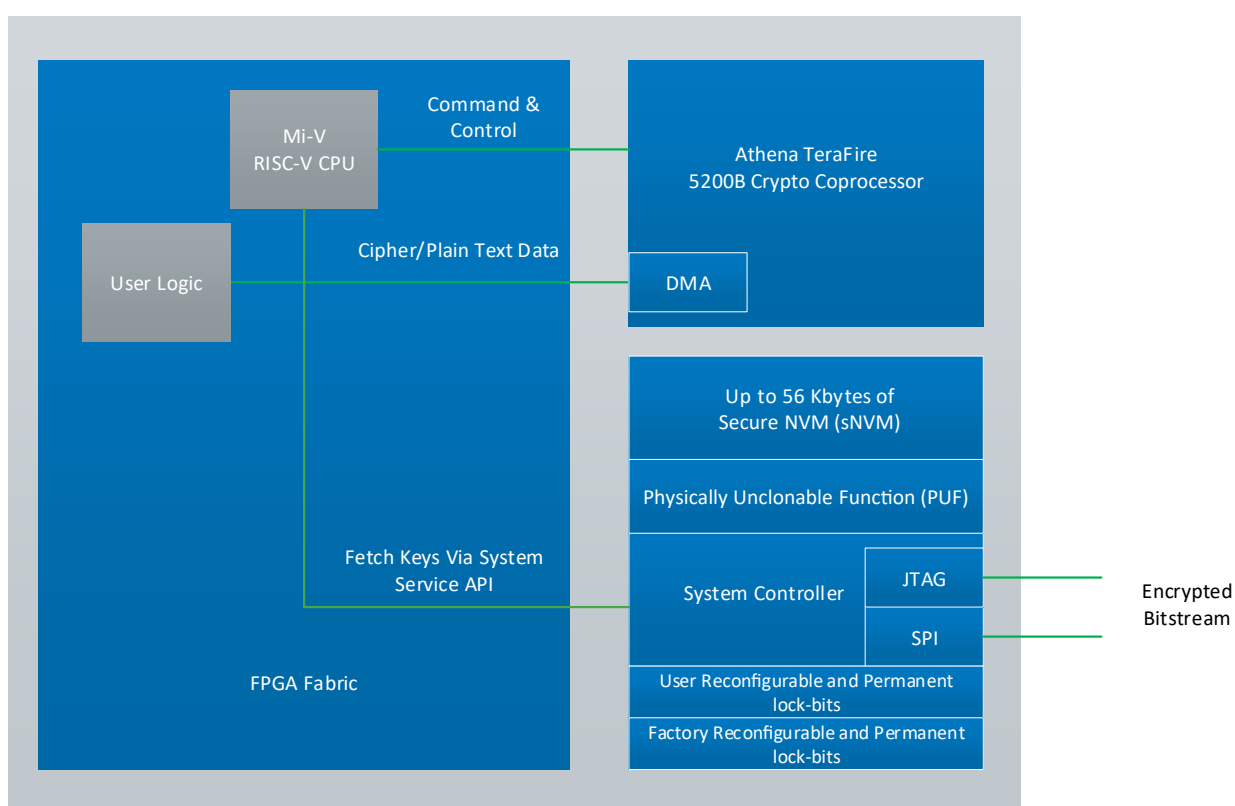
Mi-V
RISC-V CPU

Command & Control

Athena TeraFire
5200B Crypto Coprocessor

User Logic

Cipher/Plain Text Data

DMA

Up to 56 Kbytes of Secure NVM (sNVM)

Physically Unclonable Function (PUF)

Fetch Keys Via System Service API

System Controller

JTAG

SPI

Encrypted Bitstream

FPGA Fabric

User Reconfigurable and Permanent lock-bits

Factory Reconfigurable and Permanent lock-bits